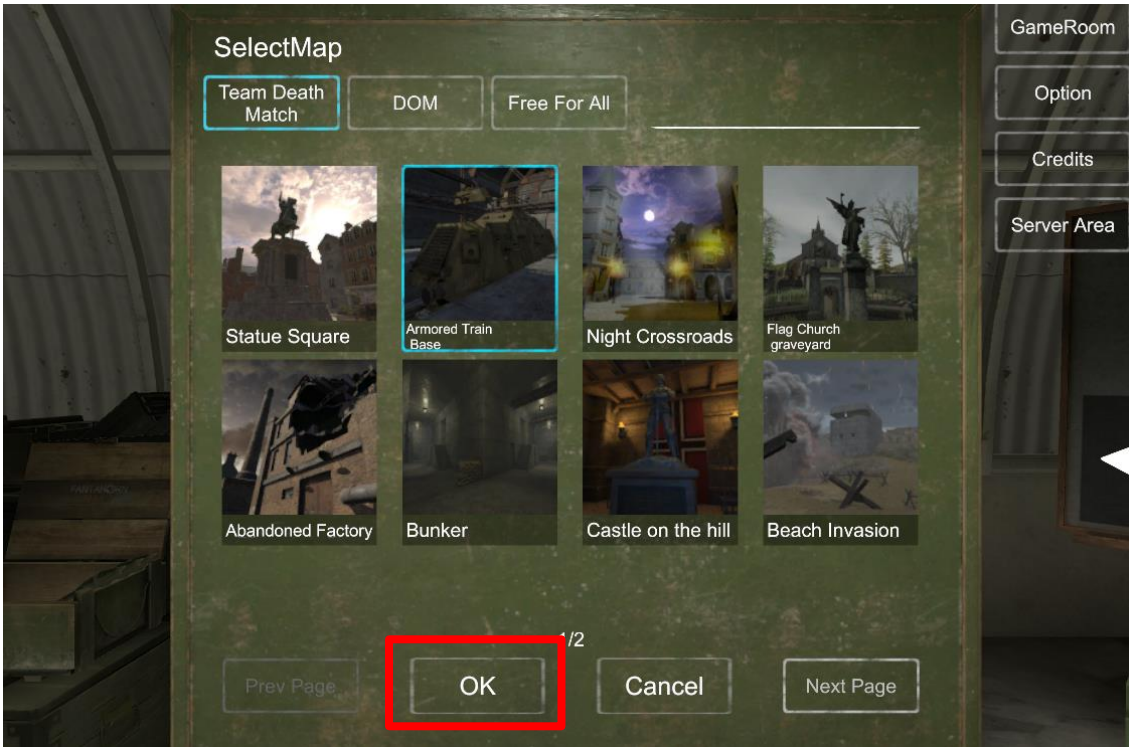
SelectMap

Team Death Match

DOM

Free For All

GameRoom

Option

Credits

Server Area

Statue Square

Armored Train Base

Night Crossroads

Flag Church graveyard

Abandoned Factory

Bunker

Castle on the hill

Beach Invasion

1/2

Prev Page

OK

Cancel

Next Page